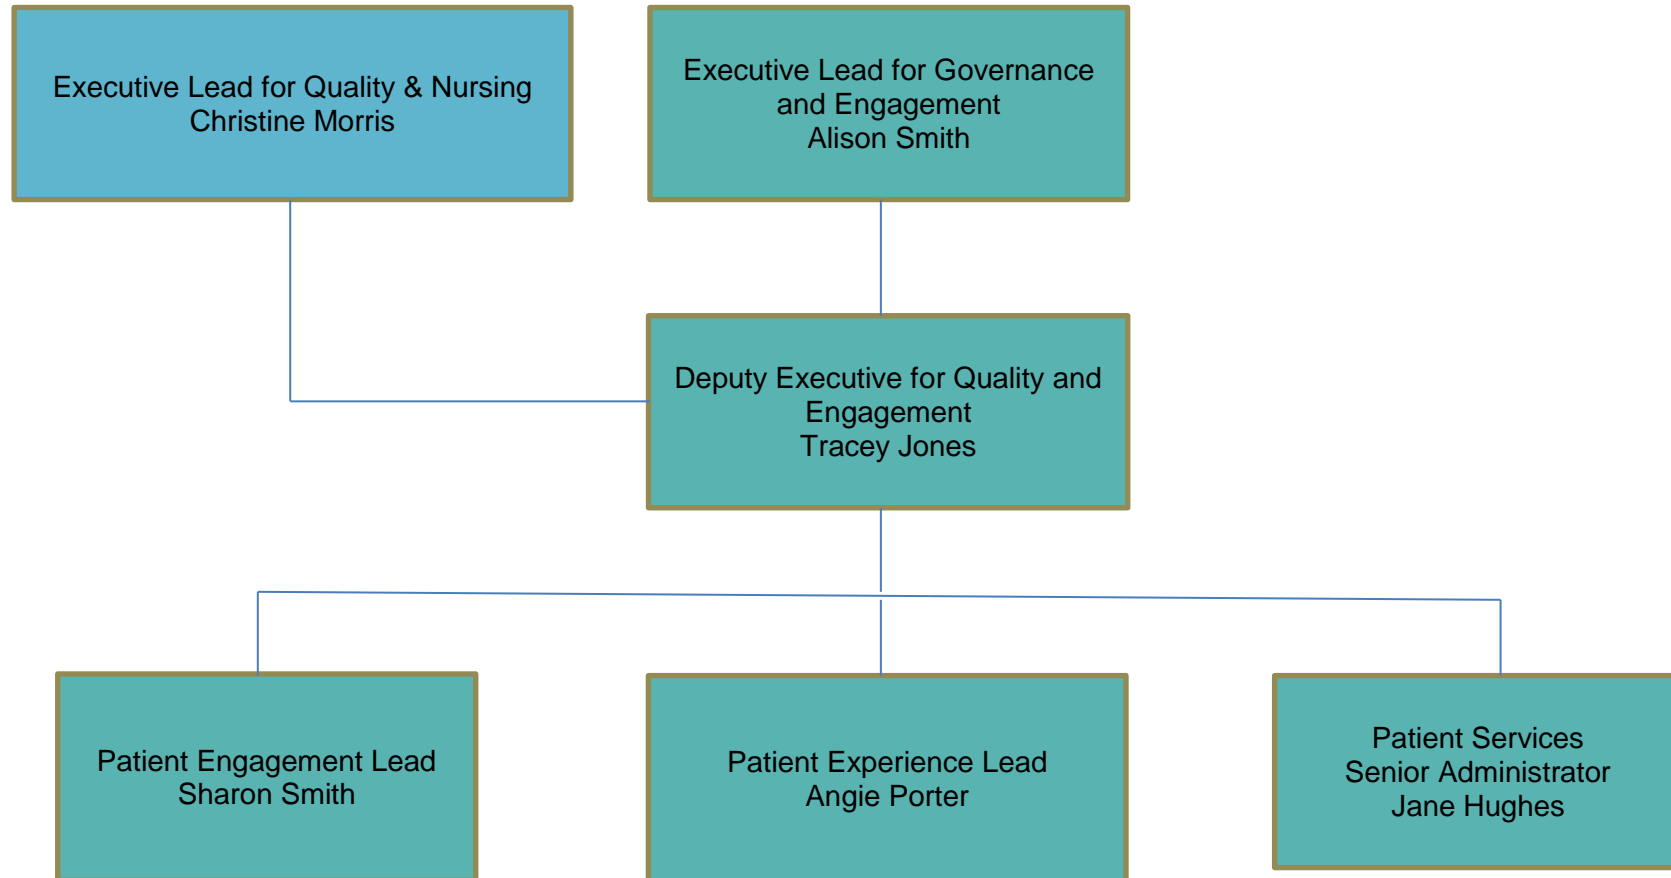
Executive Lead for Quality & Nursing
Christine Morris

Executive Lead for Governance and Engagement
Alison Smith

Deputy Executive for Quality and Engagement
Tracey Jones

Patient Engagement Lead
Sharon Smith

Patient Experience Lead
Angie Porter

Patient Services Senior Administrator
Jane Hughes